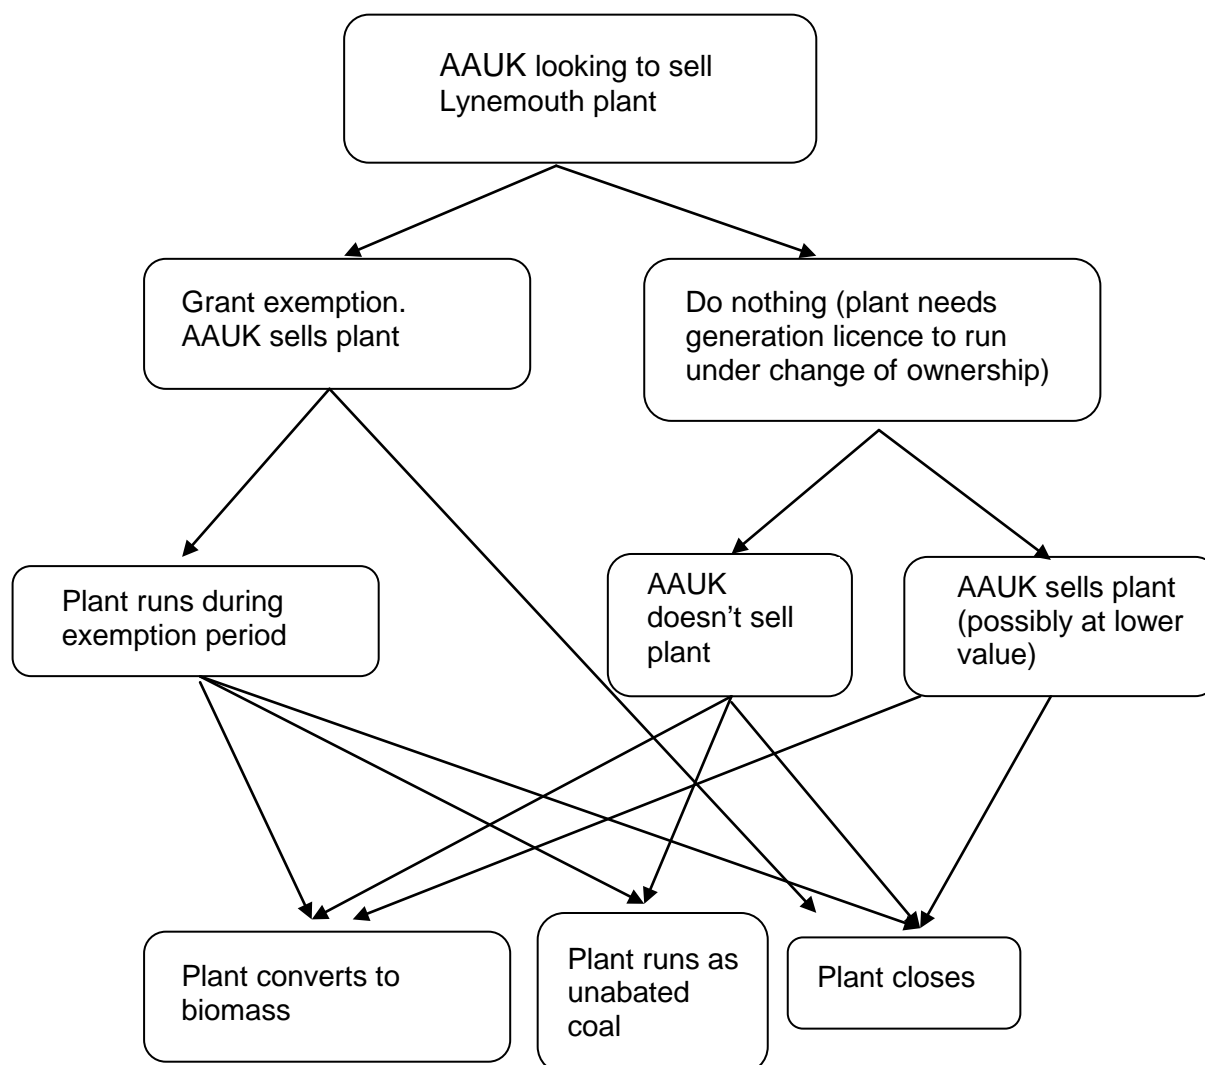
AAUK looking to sell Lynemouth plant

Grant exemption. AAUK sells plant

Do nothing (plant needs generation licence to run under change of ownership)

Plant runs during exemption period

AAUK doesn’t sell plant

AAUK sells plant (possibly at lower value)

Plant converts to biomass

Plant runs as unabated coal

Plant closes